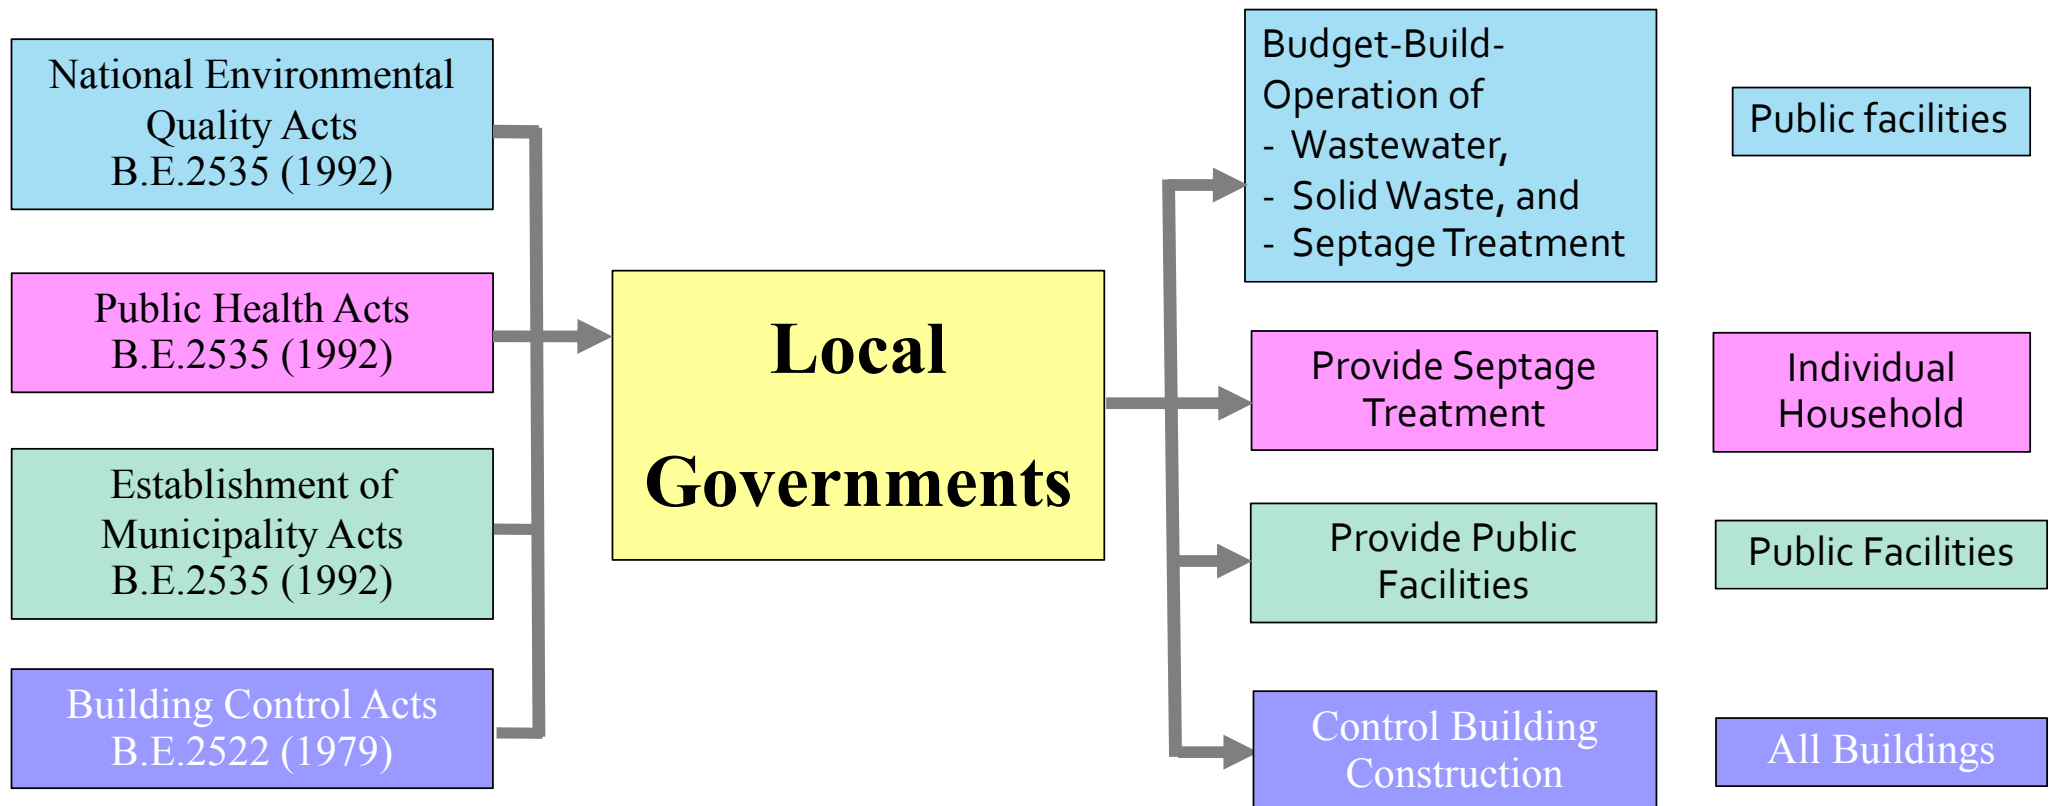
National Environmental Quality Acts B.E.2535 (1992)

Public Health Acts B.E.2535 (1992)

Establishment of Municipality Acts B.E.2535 (1992)

Building Control Acts B.E.2522 (1979)

Local Governments

Budget-Build-Operation of
- Wastewater,
- Solid Waste, and
- Septage Treatment

Public facilities

Provide Septage Treatment

Individual Household

Provide Public Facilities

Public Facilities

Control Building Construction

All Buildings